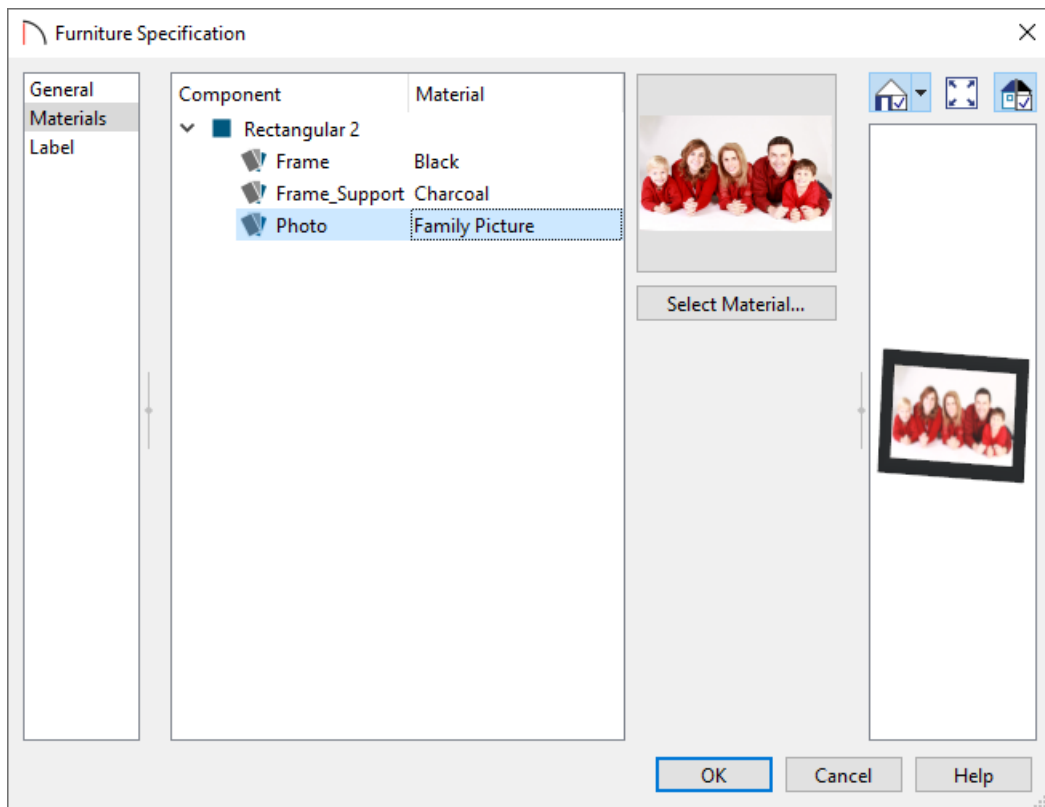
Furniture Specification

General
Materials
Label

| Component | Material |
|---|---|
| Rectangular 2 | |
| Frame | Black |
| Frame_Support | Charcoal |
| Photo | Family Picture |

Select Material...

OK
Cancel
Help